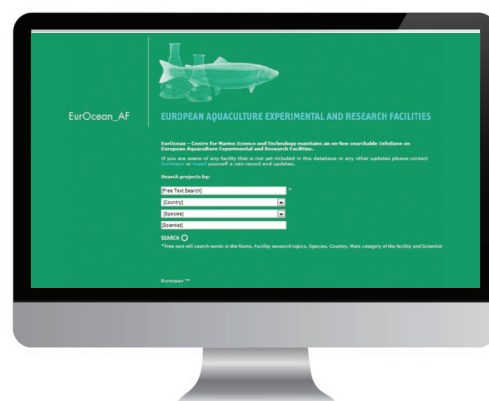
EurOcean_AF

EUROPEAN AQUACULTURE EXPERIMENTAL AND RESEARCH FACILITIES

EurOcean - Centre for Marine Science and Technology maintains an on-line searchable Infobase on European Aquaculture Experimental and Research Facilities.

If you are aware of any facility that is not yet included in this database or any other updates please contact EurOcean or insert yourself a new record and updates.

Search projects by:

[Free Text Search] *

[Country]

[Species]

[Scientist]

SEARCH

*Free text will search words in the Name, Facility research topics, Species, Country, Main category of the facility and Scientist

Eurocean ™